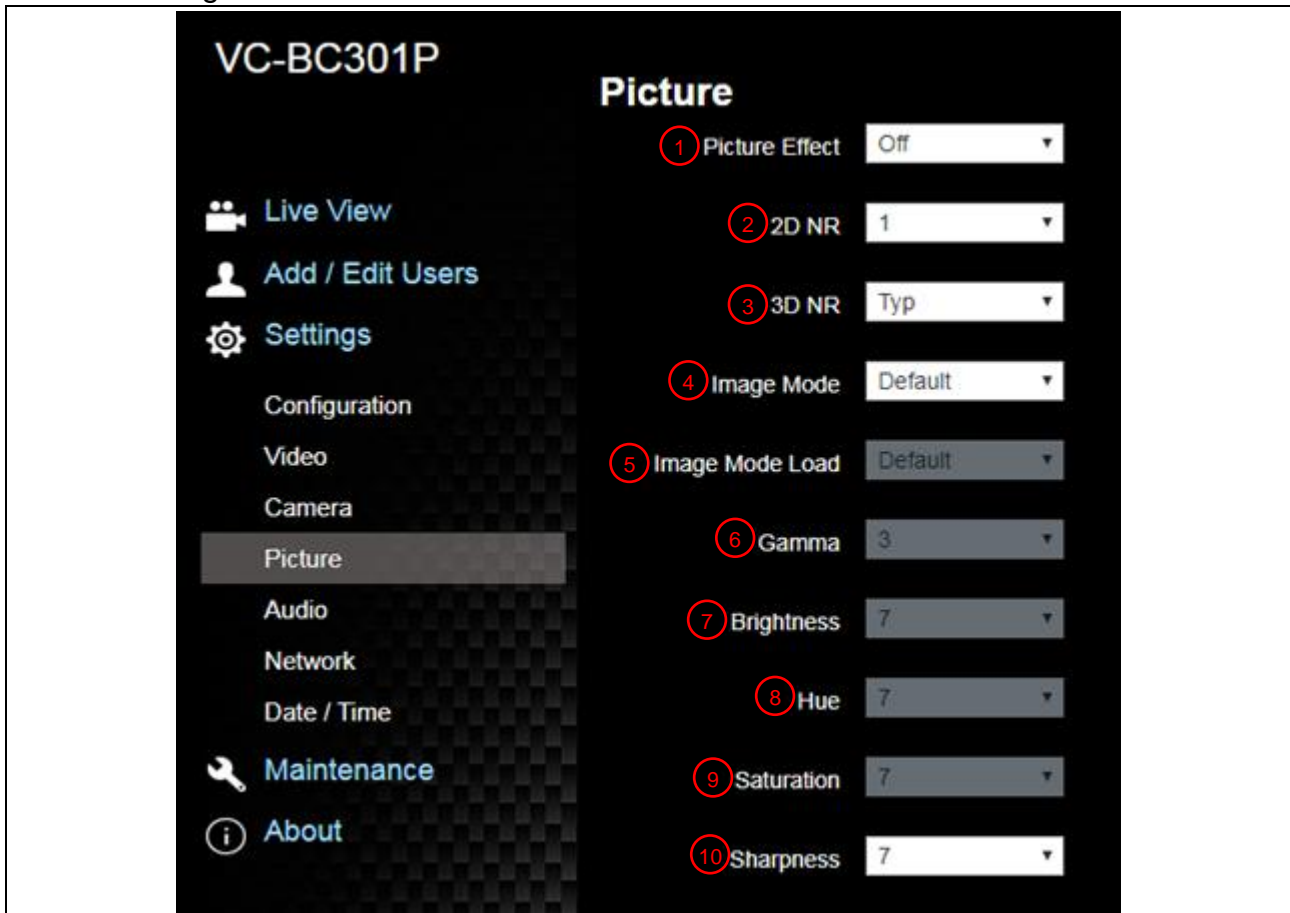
VC-BC301P

Live View
Add / Edit Users
Settings
Configuration
Video
Camera
Picture
Audio
Network
Date / Time
Maintenance
About

Picture

1 Picture Effect | Off
2 2D NR | 1
3 3D NR | Typ
4 Image Mode | Default
5 Image Mode Load | Default
6 Gamma | 3
7 Brightness | 7
8 Hue | 7
9 Saturation | 7
10 Sharpness | 7